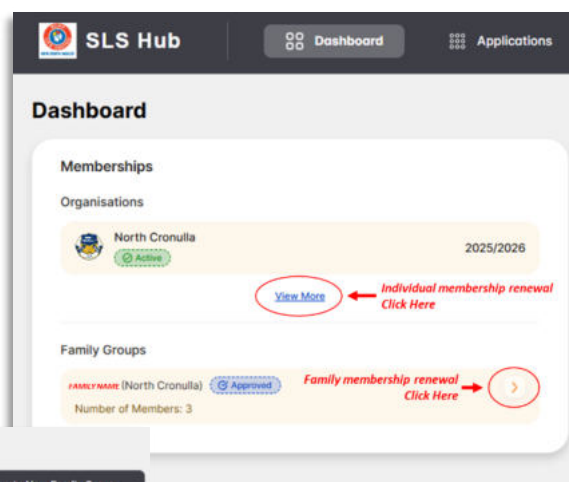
SLS Hub

Dashboard

Applications

Dashboard

Memberships

Organisations

North Cronulla

Active

2025/2026

View More

Individual membership renewal Click Here

Family Groups

FAMILY NAME (North Cronulla) Approved

Family membership renewal Click Here

Number of Members: 3